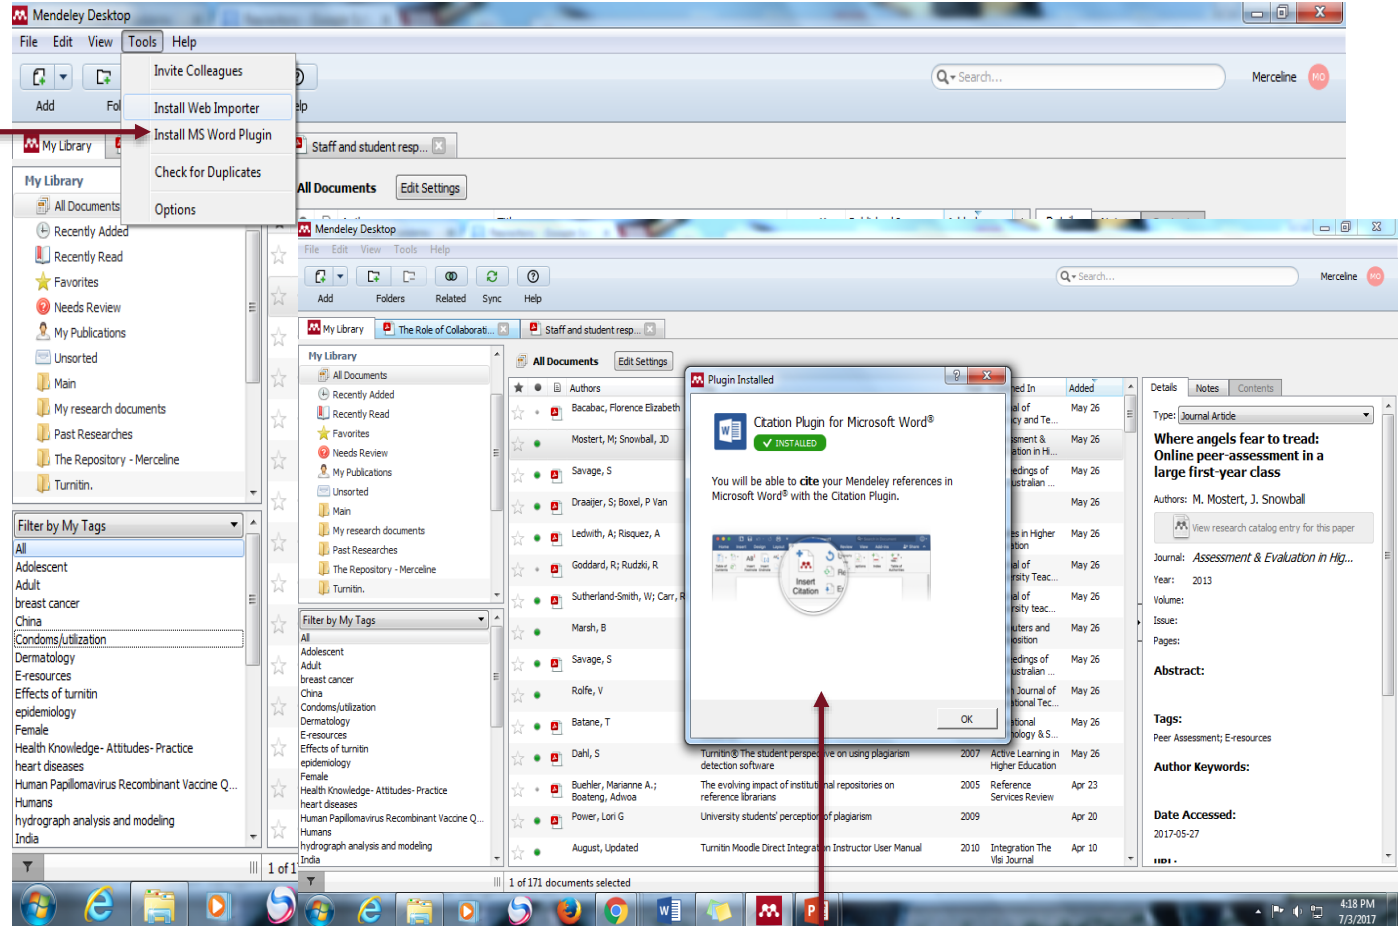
Mendeley Desktop

File Edit View Tools Help

Invite Colleagues
Install Web Importer
Install MS Word Plugin
Check for Duplicates
Options

Add Fol lp

Search...

Merceline MO

My Library

Staff and student resp...

My Library

All Documents Edit Settings

All Documents
Recently Added
Recently Read
Favorites
Needs Review
My Publications
Unsorted
Main
My research documents
Past Researches
The Repository - Merceline
Turnitin.

Filter by My Tags
All
Adolescent
Adult
breast cancer
China
Condoms/utilization
Dermatology
E-resources
Effects of turnitin
epidemiology
Female
Health Knowledge- Attitudes- Practice
heart diseases
Human Papillomavirus Recombinant Vaccine Q...
Humans
hydrograph analysis and modeling
India

1 of 1

Mendeley Desktop

File Edit View Tools Help

Add Folders Related Sync Help

Search...

Merceline MO

My Library The Role of Collaborati... Staff and student resp...

My Library
All Documents
Recently Added
Recently Read
Favorites
Needs Review
My Publications
Unsorted
Main
My research documents
Past Researches
The Repository - Merceline
Turnitin.

Filter by My Tags
All
Adolescent
Adult
breast cancer
China
Condoms/utilization
Dermatology
E-resources
Effects of turnitin
epidemiology
Female
Health Knowledge- Attitudes- Practice
heart diseases
Human Papillomavirus Recombinant Vaccine Q...
Humans
hydrograph analysis and modeling
India

All Documents Edit Settings

| Authors | Title | Year | Published In | Added |
|---|---|---|---|---|
| Bacabac, Florence Elizabeth | | | al of cy and Te... | May 26 |
| Mostert, M; Snowball, JD | | | ssment & ation in Hi... | May 26 |
| Savage, S | | | edings of ustralian ... | May 26 |
| Draaijer, S; Boxel, P Van | | | | May 26 |
| Ledwith, A; Risquez, A | | | es in Higher ation | May 26 |
| Goddard, R; Rudzki, R | | | al of rsity Teac... | May 26 |
| Sutherland-Smith, W; Carr, R | | | al of rsity teac... | May 26 |
| Marsh, B | | | uters and osition | May 26 |
| Savage, S | | | edings of ustralian ... | May 26 |
| Rolfe, V | | | Journal of ational Tec... | May 26 |
| Batane, T | | | tional ology & S... | May 26 |
| Dahl, S | Turnitin® The student perspective on using plagiarism detection software | 2007 | Active Learning in Higher Education | May 26 |
| Buehler, Marianne A.; Boateng, Adwoa | The evolving impact of institutional repositories on reference librarians | 2005 | Reference Services Review | Apr 23 |
| Power, Lori G | University students' perception of plagiarism | 2009 | | Apr 20 |
| August, Updated | Turnitin Moodle Direct Integration Instructor User Manual | 2010 | Integration The Vlsi Journal | Apr 10 |

1 of 171 documents selected

Plugin Installed

Citation Plugin for Microsoft Word®
✓ INSTALLED

You will be able to cite your Mendeley references in Microsoft Word® with the Citation Plugin.

Insert Citation

OK

Details Notes Contents

Type: Journal Article

Where angels fear to tread: Online peer-assessment in a large first-year class

Authors: M. Mostert, J. Snowball

View research catalog entry for this paper

Journal: Assessment & Evaluation in Hig...

Year: 2013

Volume:

Issue:

Pages:

Abstract:

Tags:
Peer Assessment; E-resources

Author Keywords:

Date Accessed:
2017-05-27

4:18 PM
7/3/2017